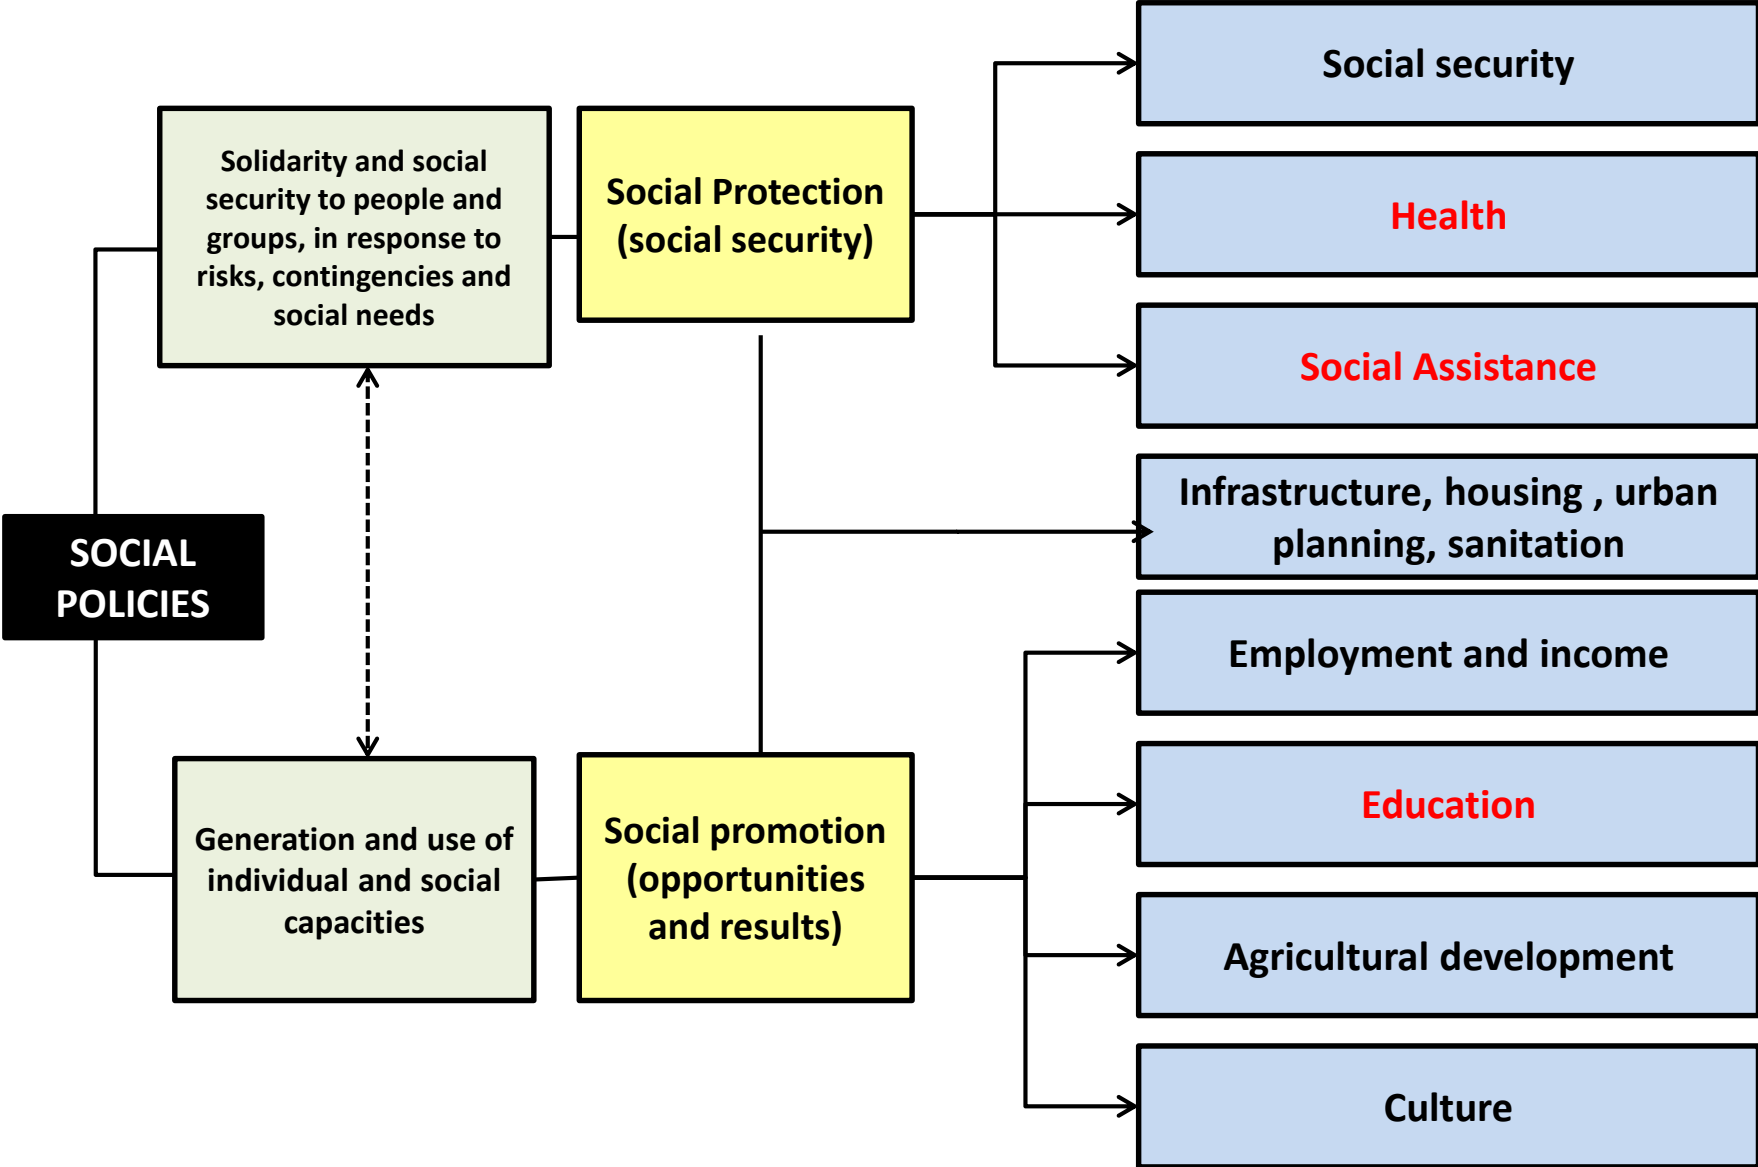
SOCIAL POLICIES

Solidarity and social security to people and groups, in response to risks, contingencies and social needs

Social Protection (social security)

Generation and use of individual and social capacities

Social promotion (opportunities and results)

Social security

Health

Social Assistance

Infrastructure, housing , urban planning, sanitation

Employment and income

Education

Agricultural development

Culture